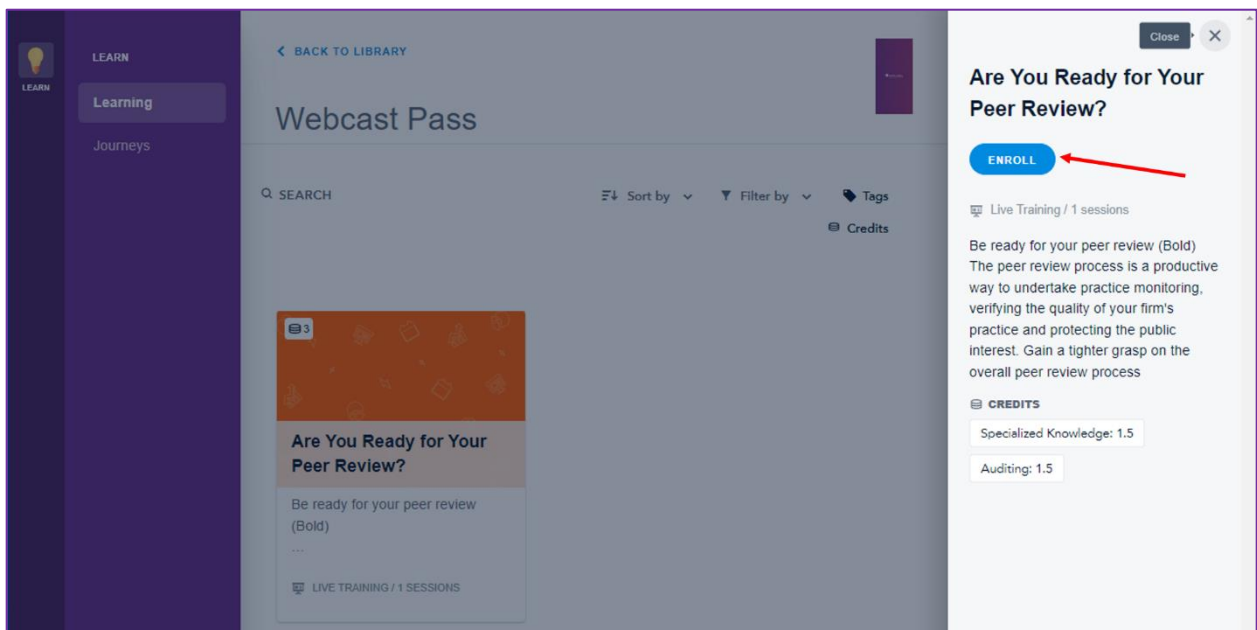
LEARN

LEARN

Learning

Journeys

BACK TO LIBRARY

Webcast Pass

SEARCH

Sort by

Filter by

Tags

Credits

3

Are You Ready for Your Peer Review?

Be ready for your peer review (Bold)

...

LIVE TRAINING / 1 SESSIONS

Close

Are You Ready for Your Peer Review?

ENROLL

Live Training / 1 sessions

Be ready for your peer review (Bold) The peer review process is a productive way to undertake practice monitoring, verifying the quality of your firm's practice and protecting the public interest. Gain a tighter grasp on the overall peer review process

CREDITS

Specialized Knowledge: 1.5

Auditing: 1.5